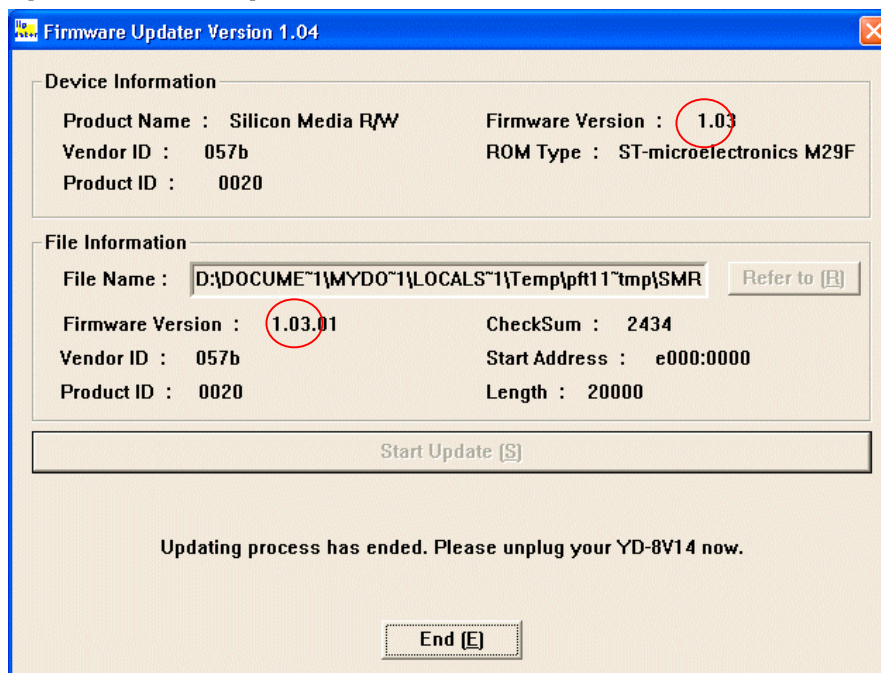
Firmware Updater Version 1.04

Device Information

Product Name : Silicon Media R/W
Vendor ID : 057b
Product ID : 0020

Firmware Version : 1.03
ROM Type : ST-microelectronics M29F

File Information

File Name : D:\DOCUME~1\MYDO~1\LOCALS~1\Temp\pft11~tmp\SMR

Refer to (R)

Firmware Version : 1.03.01
Vendor ID : 057b
Product ID : 0020

CheckSum : 2434
Start Address : e000:0000
Length : 20000

Start Update (S)

Updating process has ended. Please unplug your YD-8V14 now.

End (E)